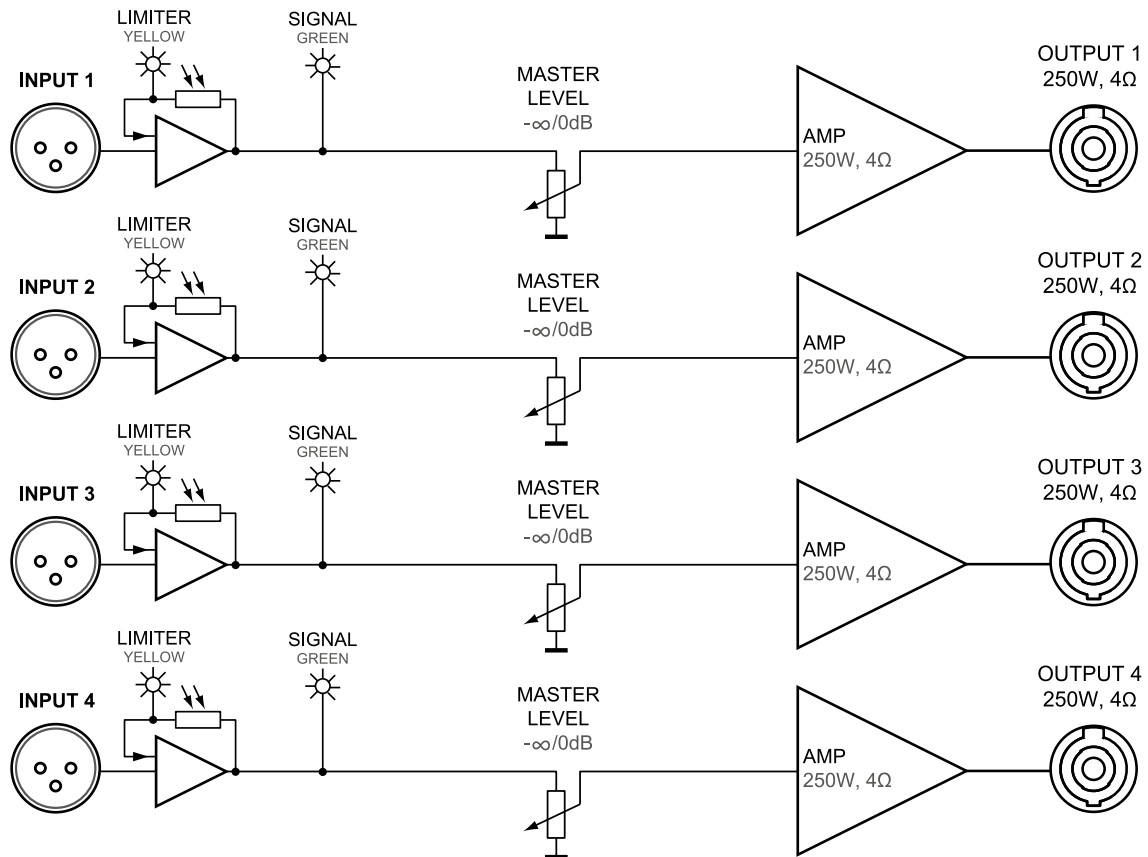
LIMITER
YELLOW

SIGNAL
GREEN

INPUT 1

MASTER
LEVEL
$-\infty$/0dB

AMP
250W, 4Ω

OUTPUT 1
250W, 4Ω

LIMITER
YELLOW

SIGNAL
GREEN

INPUT 2

MASTER
LEVEL
$-\infty$/0dB

AMP
250W, 4Ω

OUTPUT 2
250W, 4Ω

LIMITER
YELLOW

SIGNAL
GREEN

INPUT 3

MASTER
LEVEL
$-\infty$/0dB

AMP
250W, 4Ω

OUTPUT 3
250W, 4Ω

LIMITER
YELLOW

SIGNAL
GREEN

INPUT 4

MASTER
LEVEL
$-\infty$/0dB

AMP
250W, 4Ω

OUTPUT 4
250W, 4Ω